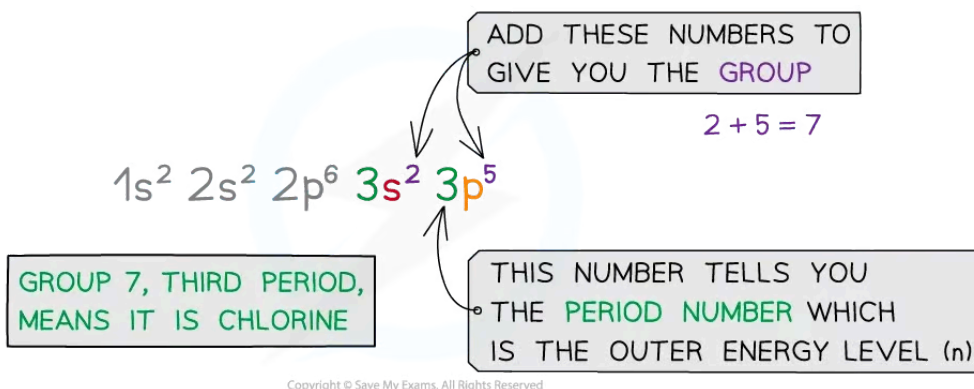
ADD THESE NUMBERS TO GIVE YOU THE GROUP

$2 + 5 = 7$

$1s^2\ 2s^2\ 2p^6\ 3s^2\ 3p^5$

GROUP 7, THIRD PERIOD, MEANS IT IS CHLORINE

THIS NUMBER TELLS YOU THE PERIOD NUMBER WHICH IS THE OUTER ENERGY LEVEL (n)

Copyright © Save My Exams. All Rights Reserved